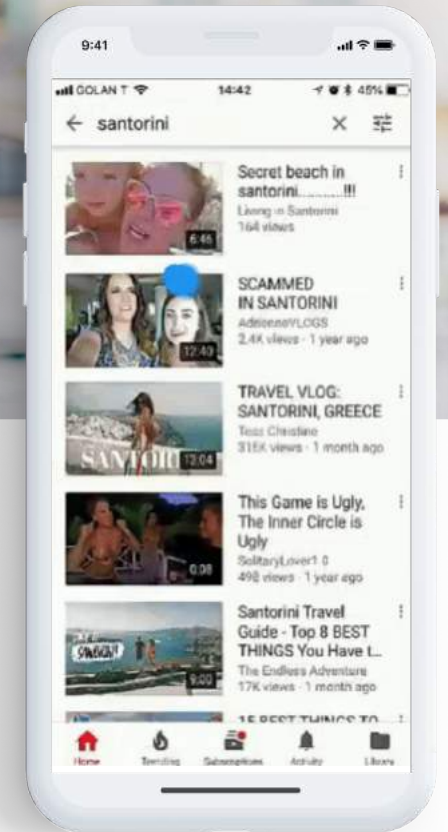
9:41

GOLAN T 14:42 45%

← santorini ×

Secret beach in santorini...........!!!
Living in Santorini
164 views
6:46

SCAMMED IN SANTORINI
AdrienneVLOGS
2.4K views · 1 year ago
12:40

TRAVEL VLOG: SANTORINI, GREECE
Tess Christine
316K views · 1 month ago
SANTORI
12:04

This Game is Ugly, The Inner Circle is Ugly
SolitaryLover1 0
498 views · 1 year ago
0:38

Santorini Travel Guide - Top 8 BEST THINGS You Have t...
The Endless Adventure
17K views · 1 month ago
SWEEP!
9:00

15 BEST THINGS TO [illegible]

Home Trending Subscriptions Activity Library